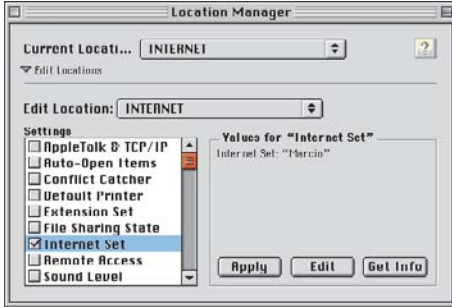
Location Manager

Current Locati... INTERNET

?

Edit Locations

Edit Location: INTERNET

Settings

AppleTalk & TCP/IP
Auto-Open Items
Conflict Catcher
Default Printer
Extension Set
File Sharing State
Internet Set
Remote Access
Sound Level

Values for "Internet Set"

Internet Set: "Marcio"

Apply

Edit

Get Info